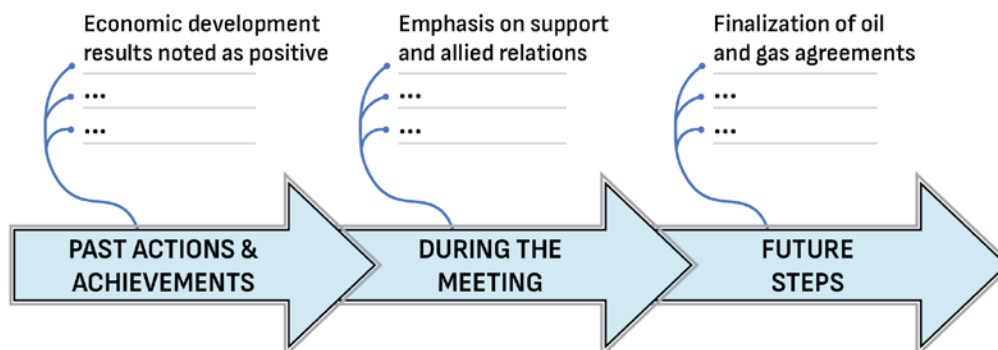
Economic development results noted as positive
...
...

Emphasis on support and allied relations
...
...

Finalization of oil and gas agreements
...
...

PAST ACTIONS & ACHIEVEMENTS

DURING THE MEETING

FUTURE STEPS